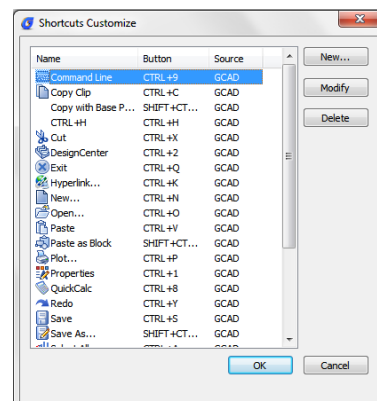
Shortcuts Customize

| Name | Button | Source |
|---|---|---|
| Command Line | CTRL+9 | GCAD |
| Copy Clip | CTRL+C | GCAD |
| Copy with Base P... | SHIFT+CT... | GCAD |
| CTRL+H | CTRL+H | GCAD |
| Cut | CTRL+X | GCAD |
| DesignCenter | CTRL+2 | GCAD |
| Exit | CTRL+Q | GCAD |
| Hyperlink... | CTRL+K | GCAD |
| New... | CTRL+N | GCAD |
| Open... | CTRL+O | GCAD |
| Paste | CTRL+V | GCAD |
| Paste as Block | SHIFT+CT... | GCAD |
| Plot... | CTRL+P | GCAD |
| Properties | CTRL+1 | GCAD |
| QuickCalc | CTRL+8 | GCAD |
| Redo | CTRL+Y | GCAD |
| Save | CTRL+S | GCAD |
| Save As... | SHIFT+CT... | GCAD |
| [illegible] | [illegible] | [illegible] |

New...

Modify

Delete

OK

Cancel